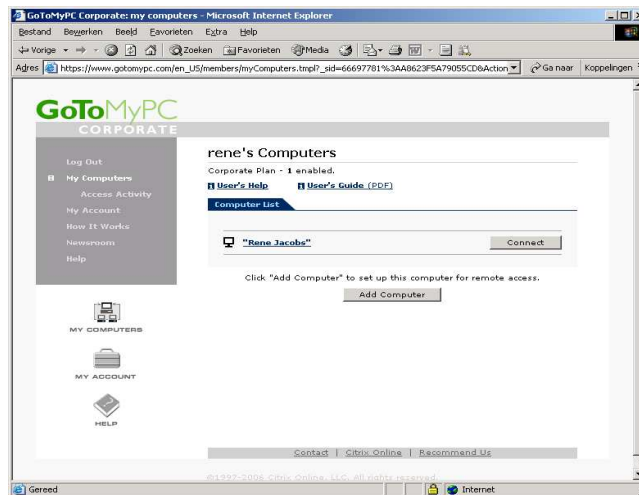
GoToMyPC Corporate: my computers - Microsoft Internet Explorer

Bestand Bewerken Beeld Favorieten Extra Help

Vorige Zoeken Favorieten Media

Adres https://www.gotomypc.com/en_US/members/myComputers.tmpl?_sid=66697781%3AA8623F5A79055CD8Action Ga naar Koppelingen

GoToMyPC CORPORATE

Log Out
My Computers
Access Activity
My Account
How It Works
Newsroom
Help

MY COMPUTERS
MY ACCOUNT
HELP

rene's Computers

Corporate Plan - 1 enabled.

User's Help User's Guide (PDF)

Computer List

"Rene Jacobs" Connect

Click "Add Computer" to set up this computer for remote access.

Add Computer

Contact | Citrix Online | Recommend Us

©1997-2006 Citrix Online, LLC. All rights reserved.

Gereed Internet